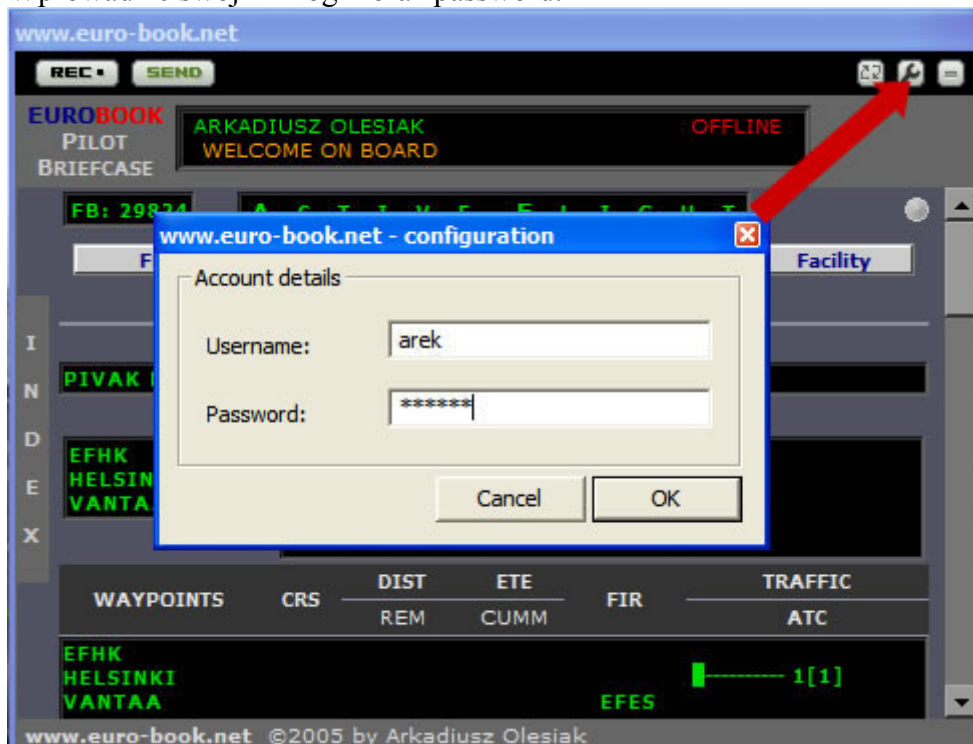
www.euro-book.net

REC • SEND

EUROBOOK
PILOT
BRIEFCASE

ARKADIUSZ OLESIAK
WELCOME ON BOARD

OFFLINE

FB: 29824

A C T I V E F L I G H T

F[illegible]

Facility

www.euro-book.net - configuration

Account details

Username: arek

Password: ******

Cancel OK

I
N
D
E
X

PIVAK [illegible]

EFHK
HELSIN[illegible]
VANTA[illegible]

| WAYPOINTS | CRS | DIST | ETE | FIR | TRAFFIC |
|---|---|---|---|---|---|
| | | REM | CUMM | | ATC |
| EFHK HELSINKI VANTAA | | | | EFES | 1[1] |

www.euro-book.net ©2005 by Arkadiusz Olesiak